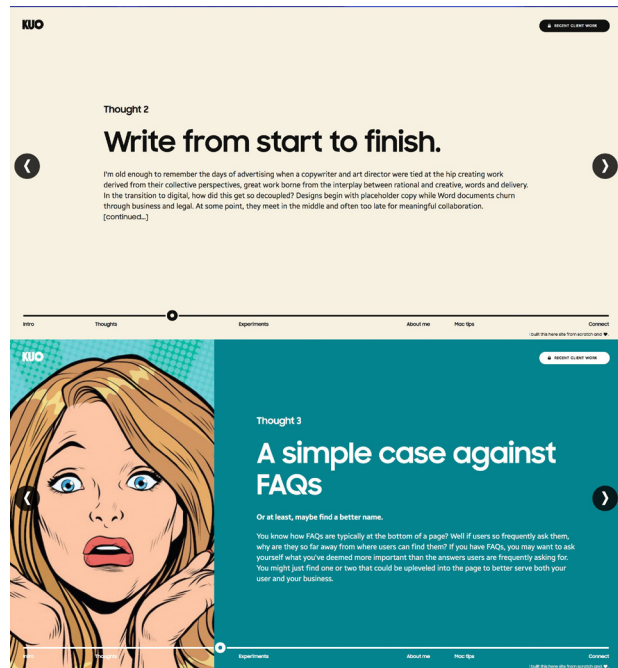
KUO

RECENT CLIENT WORK

Thought 2

Write from start to finish.

I'm old enough to remember the days of advertising when a copywriter and art director were tied at the hip creating work derived from their collective perspectives, great work borne from the interplay between rational and creative, words and delivery. In the transition to digital, how did this get so decoupled? Designs begin with placeholder copy while Word documents churn through business and legal. At some point, they meet in the middle and often too late for meaningful collaboration. [continued...]

Intro Thoughts Experiments About me Mac tips Connect

I built this here site from scratch and ♥.

KUO

RECENT CLIENT WORK

Thought 3

A simple case against FAQs

Or at least, maybe find a better name.

You know how FAQs are typically at the bottom of a page? Well if users so frequently ask them, why are they so far away from where users can find them? If you have FAQs, you may want to ask yourself what you've deemed more important than the answers users are frequently asking for. You might just find one or two that could be upleveled into the page to better serve both your user and your business.

Intro Thoughts Experiments About me Mac tips Connect

I built this here site from scratch and ♥.